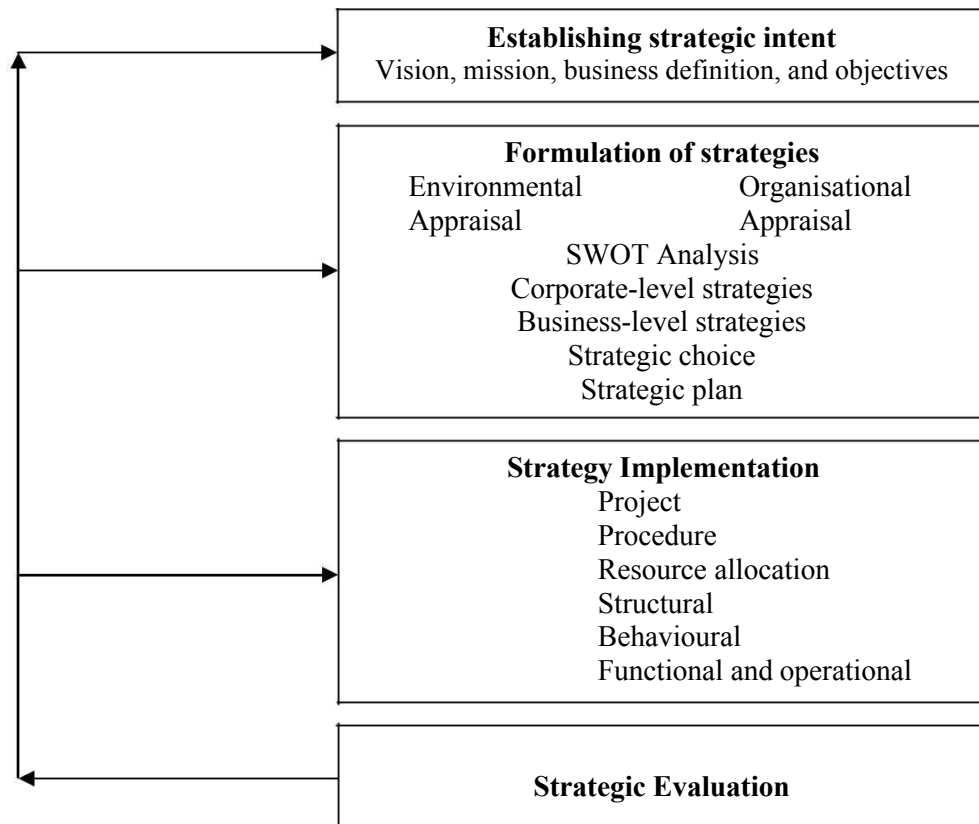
**Establishing strategic intent**
Vision, mission, business definition, and objectives

**Formulation of strategies**
Environmental Appraisal
Organisational Appraisal
SWOT Analysis
Corporate-level strategies
Business-level strategies
Strategic choice
Strategic plan

**Strategy Implementation**
Project
Procedure
Resource allocation
Structural
Behavioural
Functional and operational

**Strategic Evaluation**